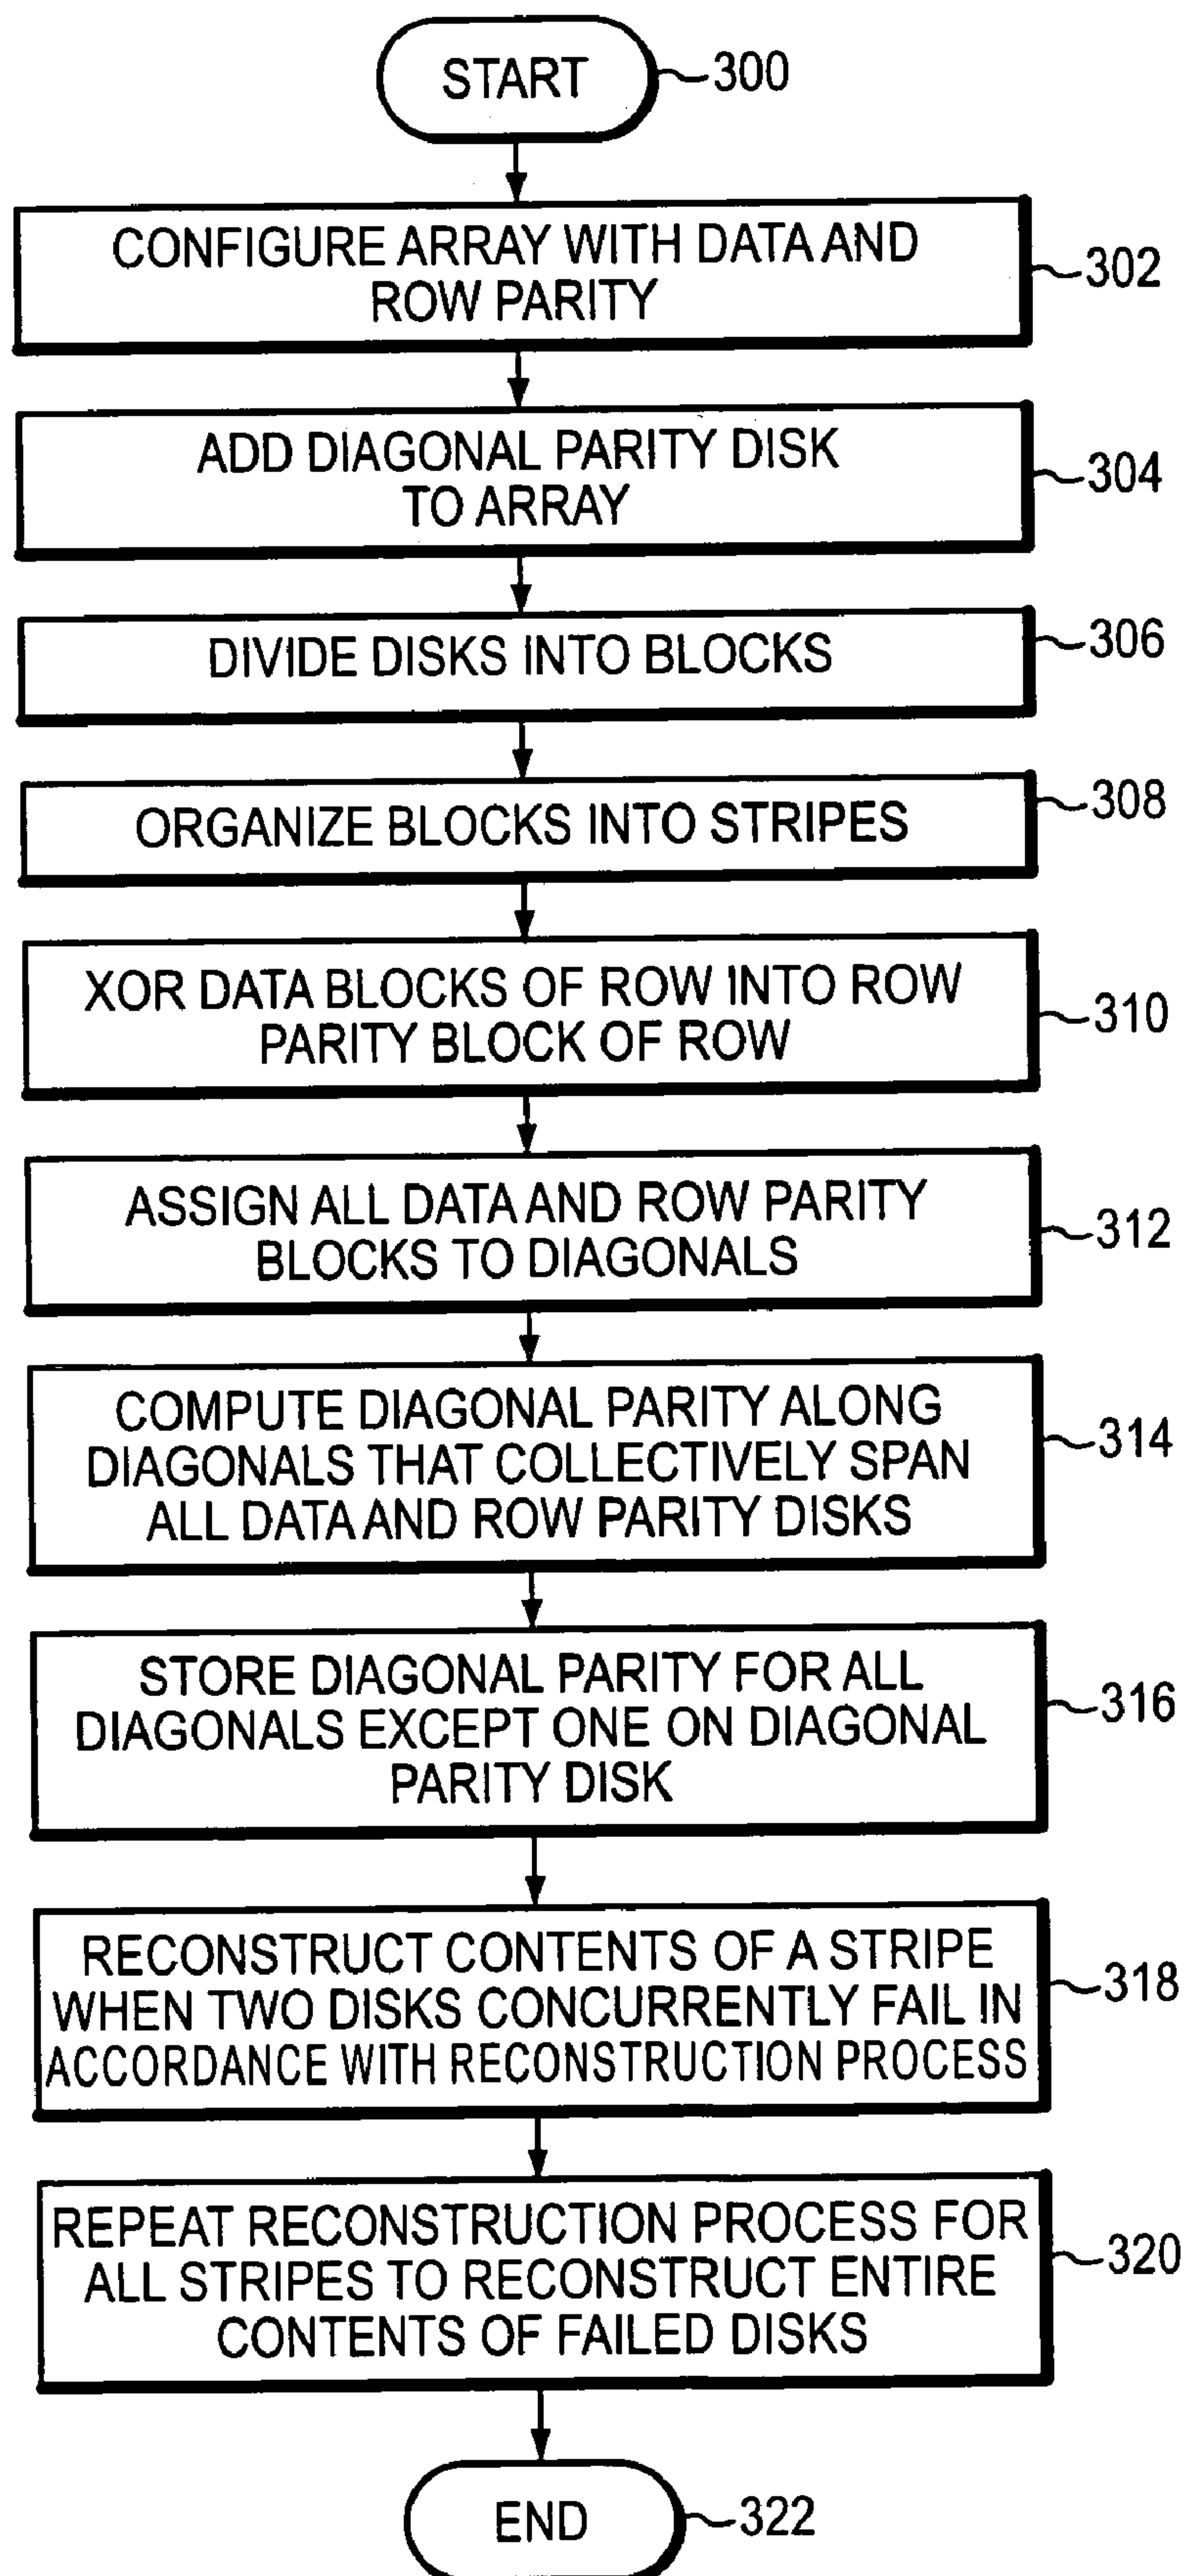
START
300

CONFIGURE ARRAY WITH DATA AND ROW PARITY
302

ADD DIAGONAL PARITY DISK TO ARRAY
304

DIVIDE DISKS INTO BLOCKS
306

ORGANIZE BLOCKS INTO STRIPES
308

XOR DATA BLOCKS OF ROW INTO ROW PARITY BLOCK OF ROW
310

ASSIGN ALL DATA AND ROW PARITY BLOCKS TO DIAGONALS
312

COMPUTE DIAGONAL PARITY ALONG DIAGONALS THAT COLLECTIVELY SPAN ALL DATA AND ROW PARITY DISKS
314

STORE DIAGONAL PARITY FOR ALL DIAGONALS EXCEPT ONE ON DIAGONAL PARITY DISK
316

RECONSTRUCT CONTENTS OF A STRIPE WHEN TWO DISKS CONCURRENTLY FAIL IN ACCORDANCE WITH RECONSTRUCTION PROCESS
318

REPEAT RECONSTRUCTION PROCESS FOR ALL STRIPES TO RECONSTRUCT ENTIRE CONTENTS OF FAILED DISKS
320

END
322